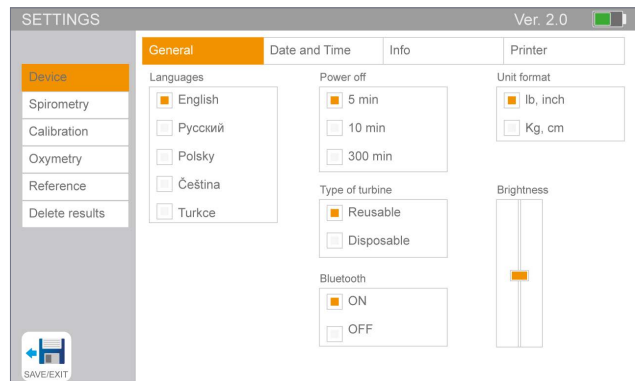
SETTINGS Ver. 2.0

General | Date and Time | Info | Printer

Device
Spirometry
Calibration
Oxymetry
Reference
Delete results

Languages
English
Русский
Polsky
Čeština
Turkce

Power off
5 min
10 min
300 min

Type of turbine
Reusable
Disposable

Bluetooth
ON
OFF

Unit format
lb, inch
Kg, cm

Brightness

SAVE/EXIT